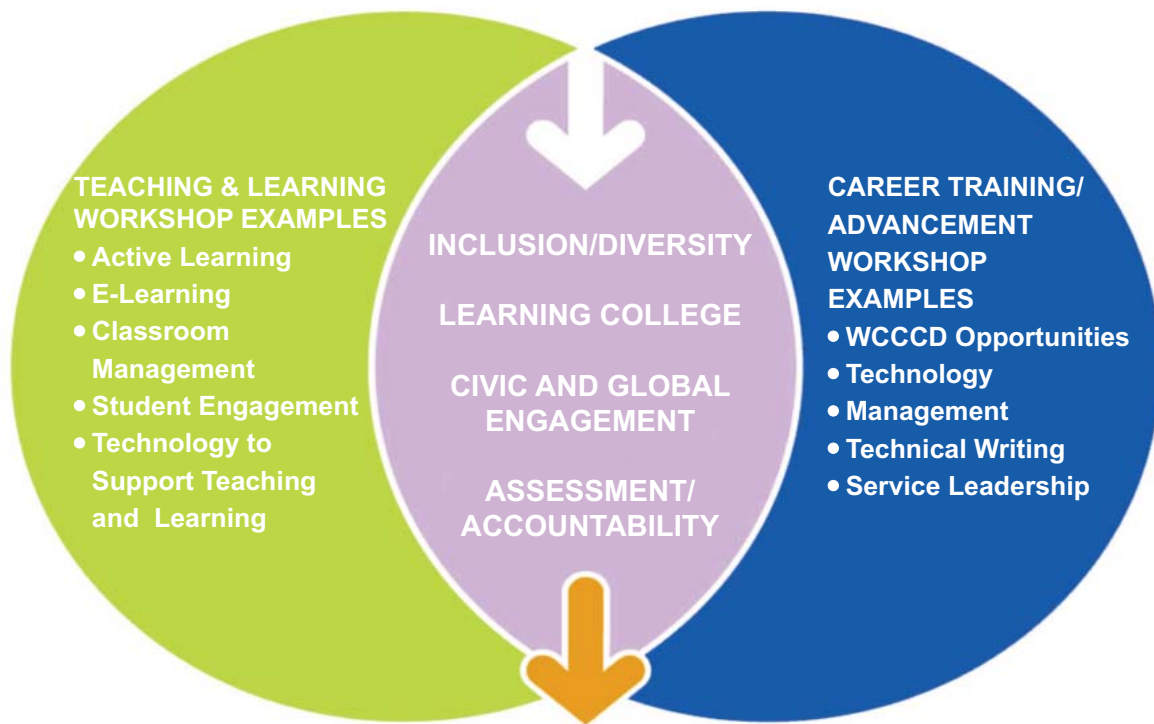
TEACHING & LEARNING WORKSHOP EXAMPLES
• Active Learning
• E-Learning
• Classroom Management
• Student Engagement
• Technology to Support Teaching and Learning

INCLUSION/DIVERSITY

LEARNING COLLEGE

CIVIC AND GLOBAL ENGAGEMENT

ASSESSMENT/ ACCOUNTABILITY

CAREER TRAINING/ ADVANCEMENT WORKSHOP EXAMPLES
• WCCCD Opportunities
• Technology
• Management
• Technical Writing
• Service Leadership